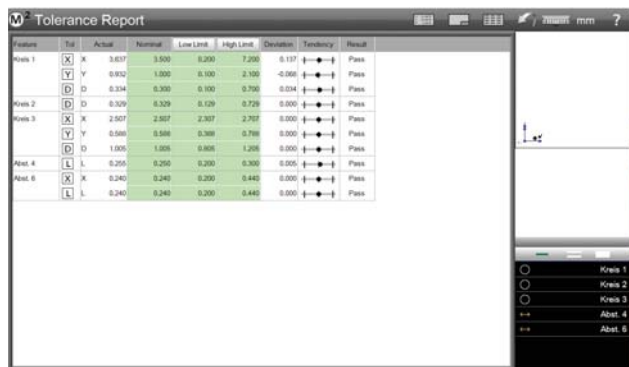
M³ Tolerance Report

mm ?

| Feature | Tol | | Actual | Nominal | Low Limit | High Limit | Deviation | Tendency | Result |
|---|---|---|---|---|---|---|---|---|---|
| Kreis 1 | X | X | 3.637 | 3.500 | 0.200 | 7.200 | 0.137 | | Pass |
| | Y | Y | 0.932 | 1.000 | 0.100 | 2.100 | -0.068 | | Pass |
| | D | D | 0.334 | 0.300 | 0.100 | 0.700 | 0.034 | | Pass |
| Kreis 2 | D | D | 0.329 | 0.329 | 0.129 | 0.729 | 0.000 | | Pass |
| Kreis 3 | X | X | 2.507 | 2.507 | 2.307 | 2.707 | 0.000 | | Pass |
| | Y | Y | 0.588 | 0.588 | 0.388 | 0.788 | 0.000 | | Pass |
| | D | D | 1.005 | 1.005 | 0.805 | 1.205 | 0.000 | | Pass |
| Abst. 4 | L | L | 0.255 | 0.250 | 0.200 | 0.300 | 0.005 | | Pass |
| Abst. 6 | X | X | 0.240 | 0.240 | 0.200 | 0.440 | 0.000 | | Pass |
| | L | L | 0.240 | 0.240 | 0.200 | 0.440 | 0.000 | | Pass |

Kreis 1
Kreis 2
Kreis 3
Abst. 4
Abst. 6